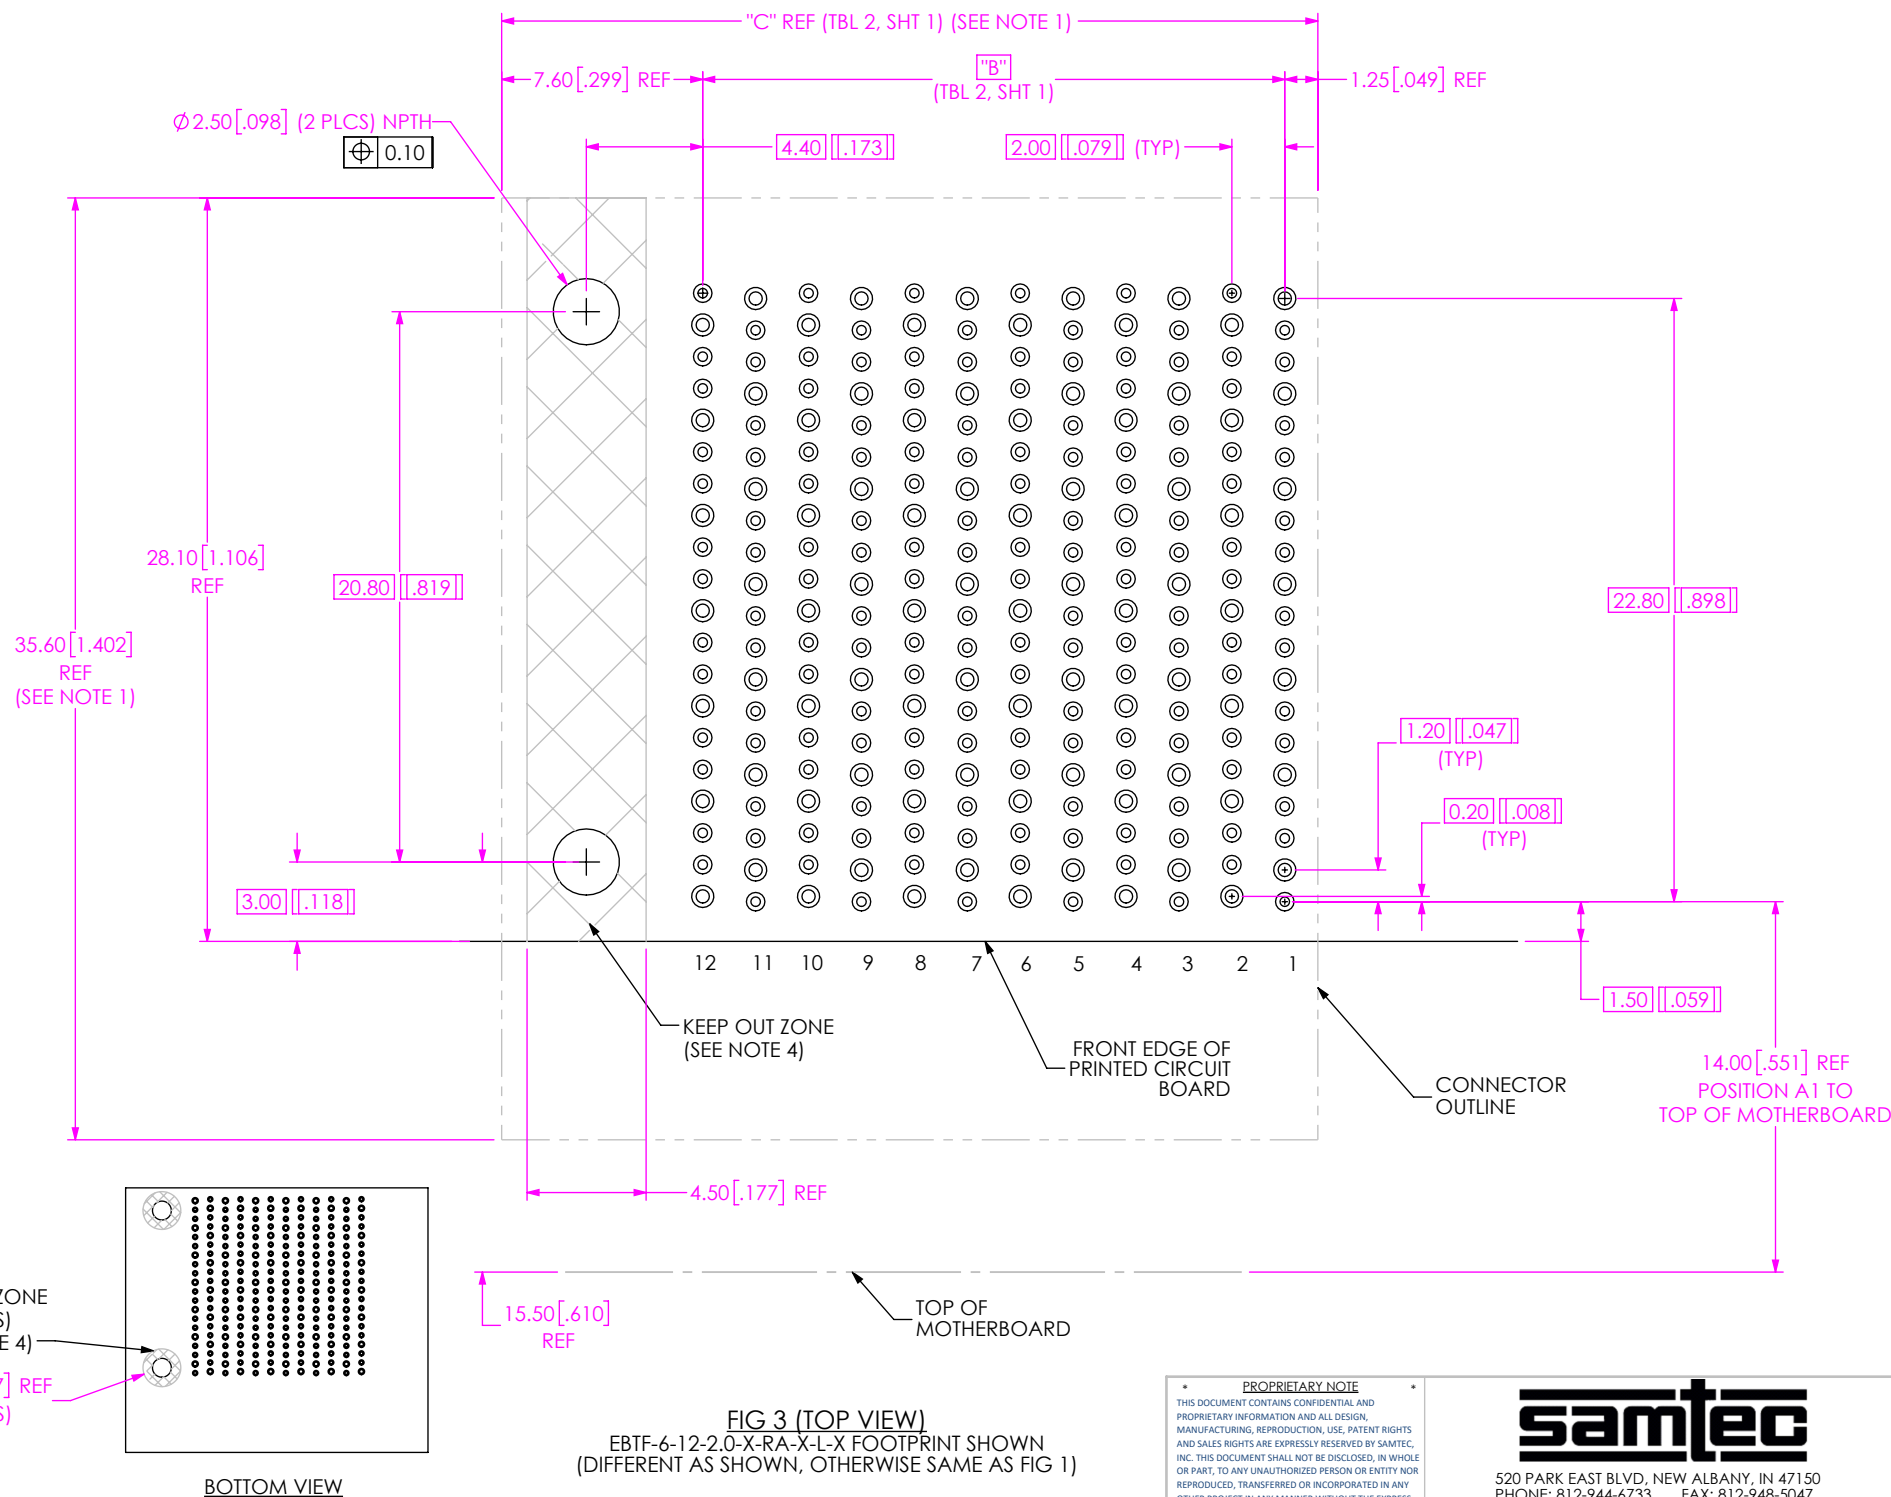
"C" REF (TBL 2, SHT 1) (SEE NOTE 1)

7.60[.299] REF

"B"
(TBL 2, SHT 1)

1.25[.049] REF

$\phi$2.50[.098] (2 PLCS) NPTH
0.10

4.40 [.173]

2.00 [.079] (TYP)

28.10[1.106]
REF

20.80 [.819]

35.60[1.402]
REF
(SEE NOTE 1)

22.80 [.898]

1.20 [.047]
(TYP)

0.20 [.008]
(TYP)

3.00 [.118]

12 11 10 9 8 7 6 5 4 3 2 1

1.50 [.059]

KEEP OUT ZONE
(SEE NOTE 4)

FRONT EDGE OF
PRINTED CIRCUIT
BOARD

CONNECTOR
OUTLINE

14.00[.551] REF
POSITION A1 TO
TOP OF MOTHERBOARD

4.50[.177] REF

ZONE
S)
E 4)

7] REF
S)

15.50[.610]
REF

TOP OF
MOTHERBOARD

FIG 3 (TOP VIEW)
EBTF-6-12-2.0-X-RA-X-L-X FOOTPRINT SHOWN
(DIFFERENT AS SHOWN, OTHERWISE SAME AS FIG 1)

BOTTOM VIEW

PROPRIETARY NOTE
THIS DOCUMENT CONTAINS CONFIDENTIAL AND PROPRIETARY INFORMATION AND ALL DESIGN, MANUFACTURING, REPRODUCTION, USE, PATENT RIGHTS AND SALES RIGHTS ARE EXPRESSLY RESERVED BY SAMTEC, INC. THIS DOCUMENT SHALL NOT BE DISCLOSED, IN WHOLE OR PART, TO ANY UNAUTHORIZED PERSON OR ENTITY NOR REPRODUCED, TRANSFERRED OR INCORPORATED IN ANY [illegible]

samtec
520 PARK EAST BLVD, NEW ALBANY, IN 47150
PHONE: 812-944-6733 FAX: 812-948-5047